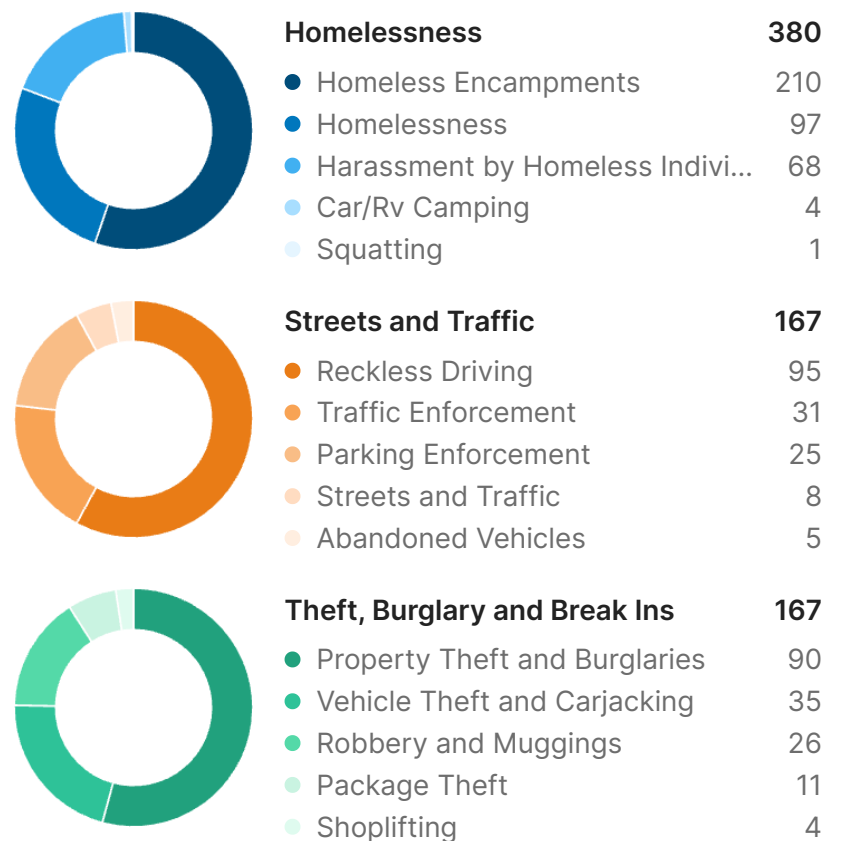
| Homelessness | 380 |
|---|---|
| Homeless Encampments | 210 |
| Homelessness | 97 |
| Harassment by Homeless Indivi... | 68 |
| Car/Rv Camping | 4 |
| Squatting | 1 |

| Streets and Traffic | 167 |
|---|---|
| Reckless Driving | 95 |
| Traffic Enforcement | 31 |
| Parking Enforcement | 25 |
| Streets and Traffic | 8 |
| Abandoned Vehicles | 5 |

| Theft, Burglary and Break Ins | 167 |
|---|---|
| Property Theft and Burglaries | 90 |
| Vehicle Theft and Carjacking | 35 |
| Robbery and Muggings | 26 |
| Package Theft | 11 |
| Shoplifting | 4 |